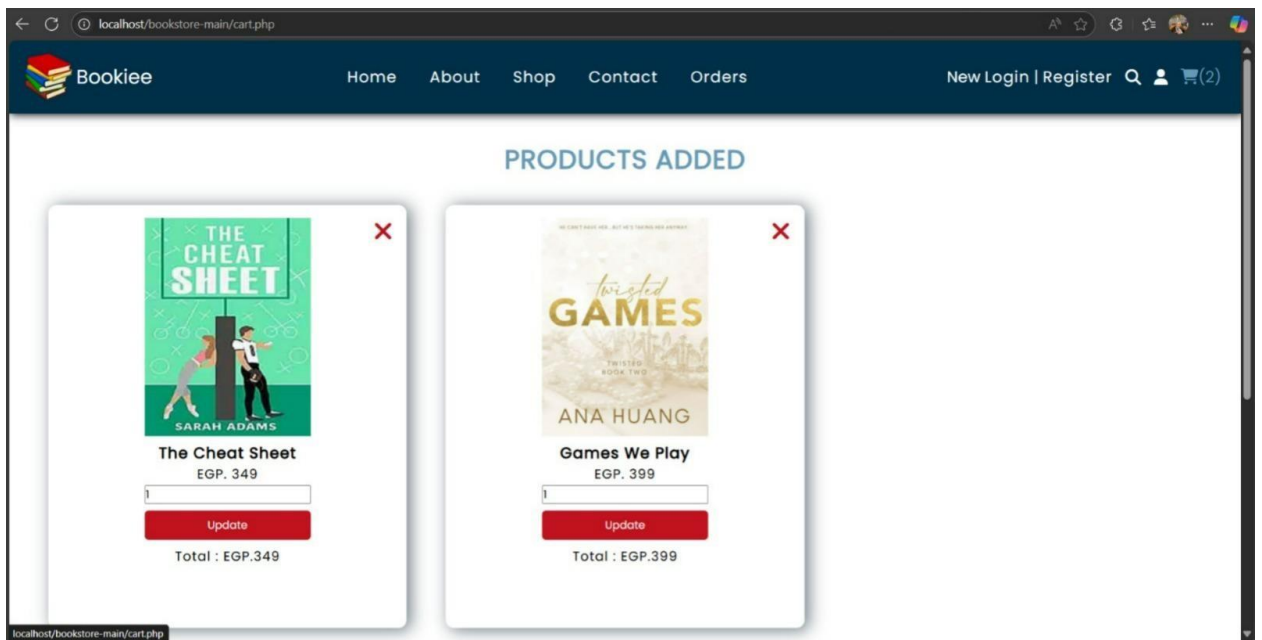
localhost/bookstore-main/cart.php

Bookiee

Home About Shop Contact Orders

New Login | Register (2)

PRODUCTS ADDED

THE CHEAT SHEET
SARAH ADAMS

The Cheat Sheet
EGP. 349
1
Update
Total : EGP.349

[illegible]
twisted GAMES
TWISTED BOOK TWO
ANA HUANG

Games We Play
EGP. 399
1
Update
Total : EGP.399

localhost/bookstore-main/cart.php